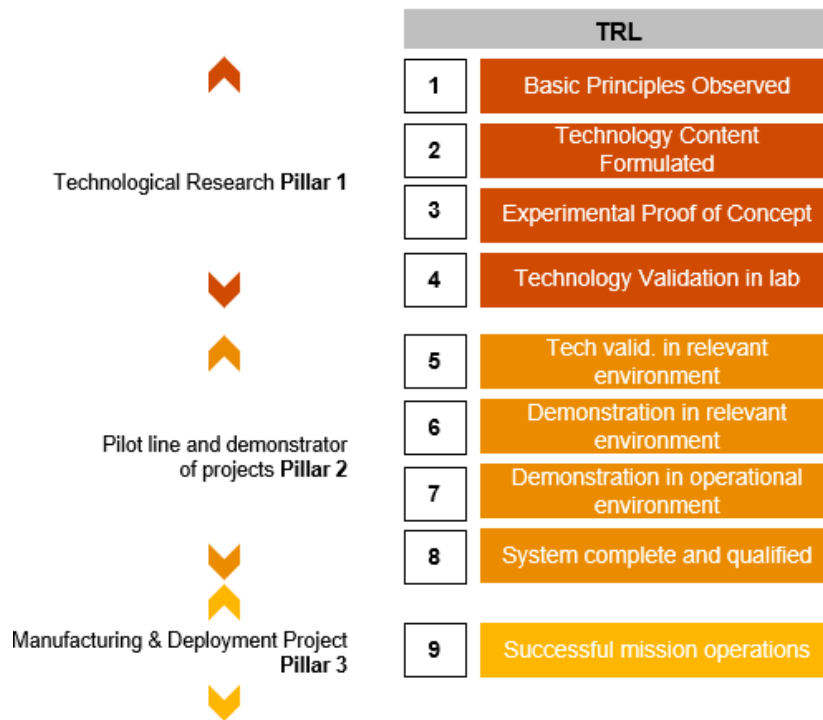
TRL

Technological Research **Pillar 1**

| | |
|---|---|
| 1 | Basic Principles Observed |
| 2 | Technology Content Formulated |
| 3 | Experimental Proof of Concept |
| 4 | Technology Validation in lab |

Pilot line and demonstrator of projects **Pillar 2**

| | |
|---|---|
| 5 | Tech valid. in relevant environment |
| 6 | Demonstration in relevant environment |
| 7 | Demonstration in operational environment |
| 8 | System complete and qualified |

Manufacturing & Deployment Project **Pillar 3**

| | |
|---|---|
| 9 | Successful mission operations |